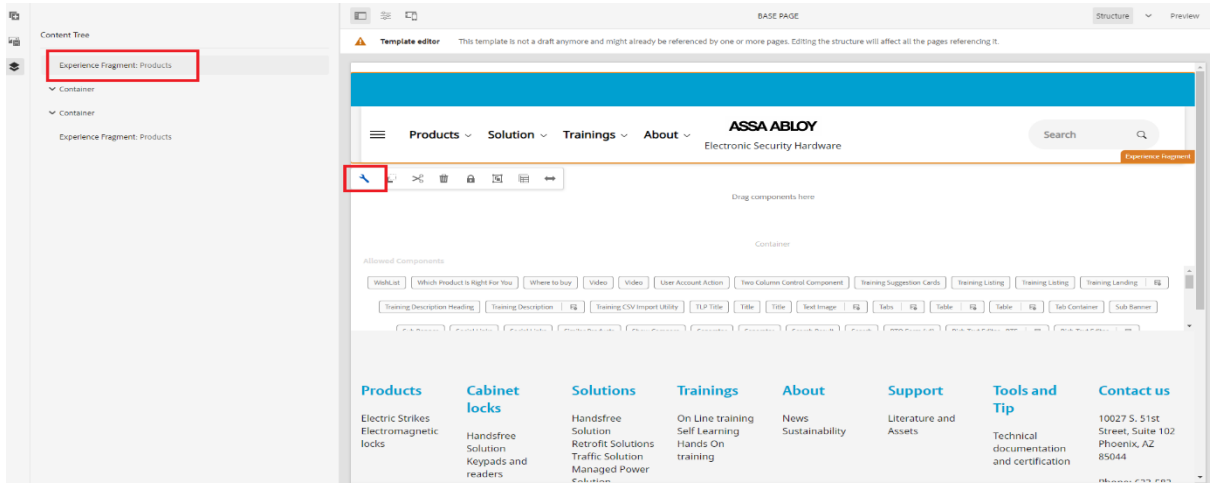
Content Tree

Experience Fragment: Products

Container

Container

Experience Fragment: Products

BASE PAGE

Structure

Preview

Template editor This template is not a draft anymore and might already be referenced by one or more pages. Editing the structure will affect all the pages referencing it.

Products Solution Trainings About

ASSA ABLOY
Electronic Security Hardware

Search

Experience Fragment

Drag components here

Container

Allowed Components

WishList | Which Product is Right For You | Where to buy | Video | Video | User Account Action | Two Column Control Component | Training Suggestion Cards | Training Listing | Training Listing | Training Landing

Training Description Heading | Training Description | Training CSV Import Utility | TLP Title | Title | Title | Text Image | Tabs | Table | Table | Tab Container | Sub Banner

Products
Electric Strikes
Electromagnetic locks

Cabinet locks
Handsfree Solution
Keypads and readers

Solutions
Handsfree Solution
Retrofit Solutions
Traffic Solution
Managed Power Solution

Trainings
On Line training
Self Learning
Hands On training

About
News
Sustainability

Support
Literature and Assets

Tools and Tip
Technical documentation and certification

Contact us
10027 S. 51st Street, Suite 102
Phoenix, AZ 85044
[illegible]